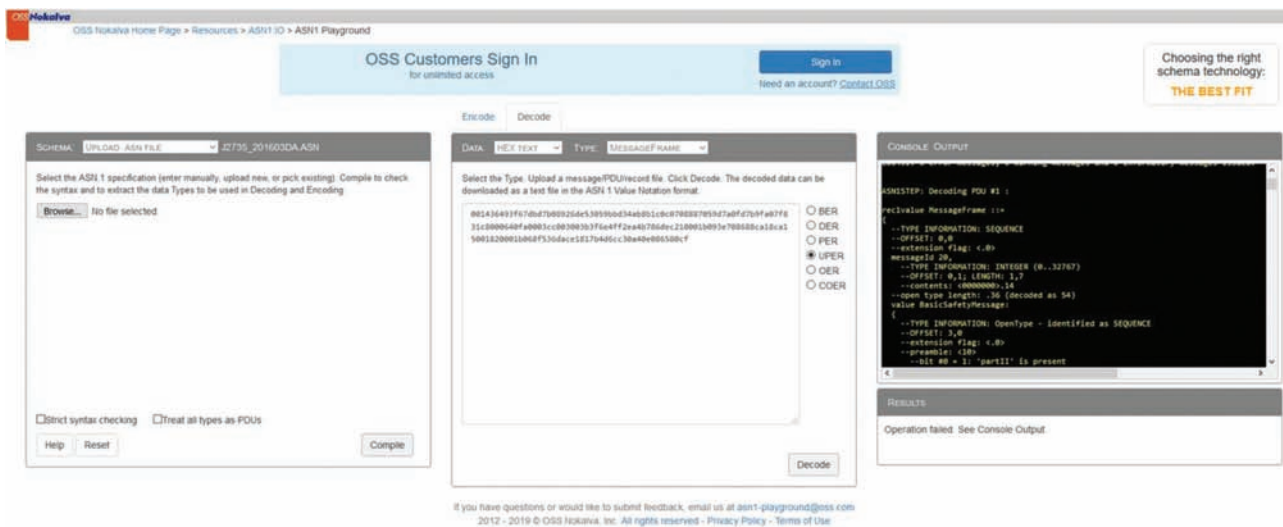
OSS Nokalva

OSS Nokalva Home Page > Resources > ASN1 IO > ASN1 Playground

OSS Customers Sign In
for unlimited access

Sign In

Need an account? Contact OSS

Choosing the right schema technology:
THE BEST FIT

Encode Decode

SCHEMA: UPLOAD ASN FILE J2735_201603DA.ASN

Select the ASN.1 specification (enter manually, upload new, or pick existing). Compile to check the syntax and to extract the data Types to be used in Decoding and Encoding.

Browse... No file selected.

Strict syntax checking Treat all types as PDUs

Help Reset Compile

DATA: HEX TEXT TYPE: MESSAGEFRAME

Select the Type. Upload a message/PDU/record file. Click Decode. The decoded data can be downloaded as a text file in the ASN.1 Value Notation format.

001436493f67dbd7b00926de53059bbd34eb0b1c0c0788807059d7a0fd7b9fa07f831c8000640fa0003cc003003b3f6e4ff2ea4b786dec210001b093e708688ca1dca15001820001b068f536dace1817b4d6cc30a40e0865086cf

BER
DER
PER
UPER
OER
COER

Decode

CONSOLE OUTPUT

ASN1STEP: Decoding PDU #1 :

rec1value MessageFrame ::=
{
  --TYPE INFORMATION: SEQUENCE
  --OFFSET: 0,0
  --extension flag: <.0>
  messageId 20,
    --TYPE INFORMATION: INTEGER (0..32767)
    --OFFSET: 0,1; LENGTH: 1,7
    --contents: <0000000>.14
  --open type length: .36 (decoded as 54)
  value BasicSafetyMessage:
  {
    --TYPE INFORMATION: OpenType - identified as SEQUENCE
    --OFFSET: 3,0
    --extension flag: <.0>
    --preamble: <10>
      --bit #0 = 1: 'partII' is present

RESULTS

Operation failed. See Console Output

If you have questions or would like to submit feedback, email us at asn1-playground@oss.com
2012 - 2019 © OSS Nokalva, Inc. All rights reserved - Privacy Policy - Terms of Use